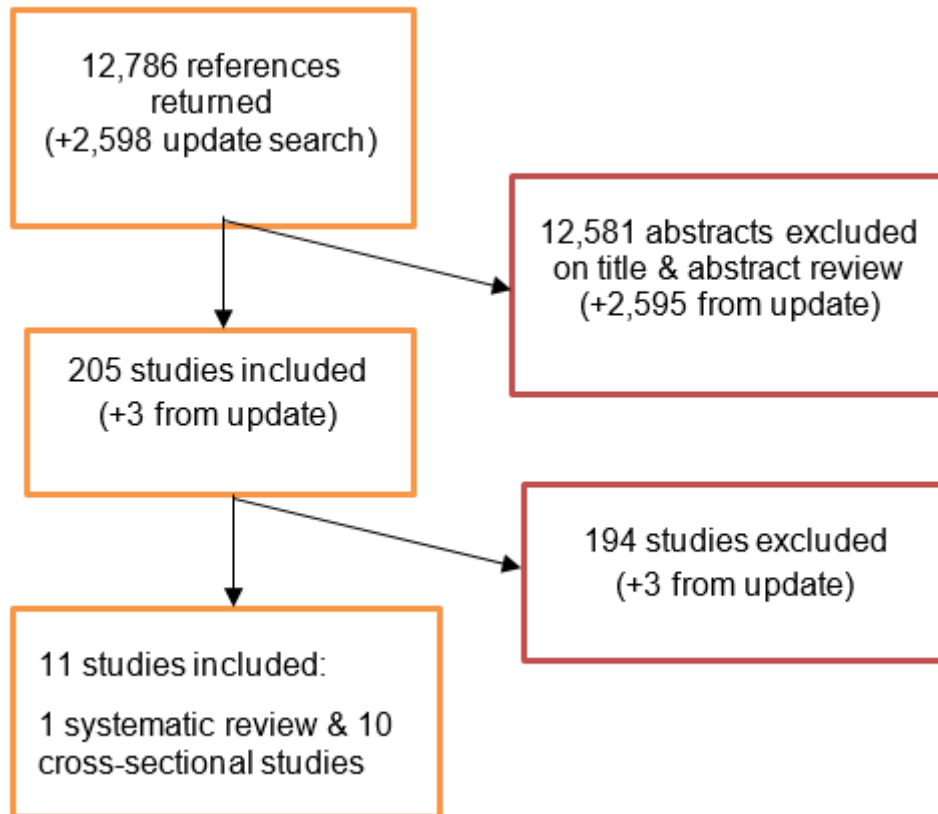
12,786 references returned (+2,598 update search)

12,581 abstracts excluded on title & abstract review (+2,595 from update)

205 studies included (+3 from update)

194 studies excluded (+3 from update)

11 studies included:

1 systematic review & 10 cross-sectional studies